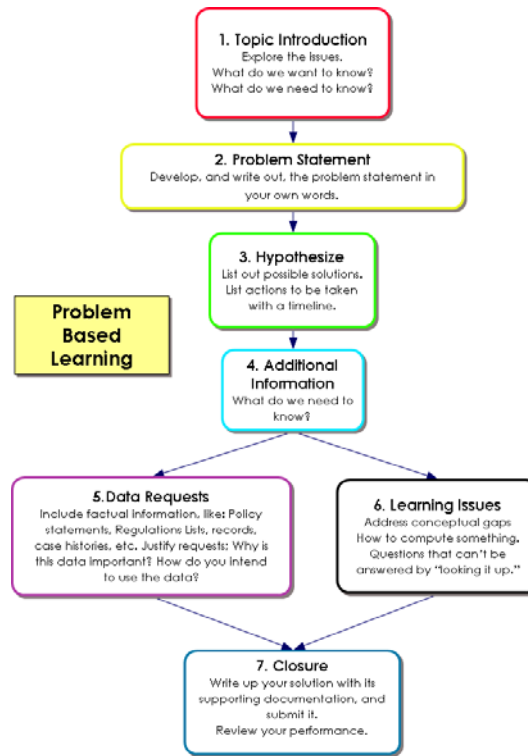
1. Topic Introduction
Explore the issues.
What do we want to know?
What do we need to know?

2. Problem Statement
Develop, and write out, the problem statement in your own words.

3. Hypothesize
List out possible solutions.
List actions to be taken with a timeline.

Problem Based Learning

4. Additional Information
What do we need to know?

5.Data Requests
Include factual information, like: Policy statements, Regulations Lists, records, case histories, etc. Justify requests: Why is this data important? How do you intend to use the data?

6. Learning Issues
Address conceptual gaps
How to compute something.
Questions that can't be answered by "looking it up."

7. Closure
Write up your solution with its supporting documentation, and submit it.
Review your performance.